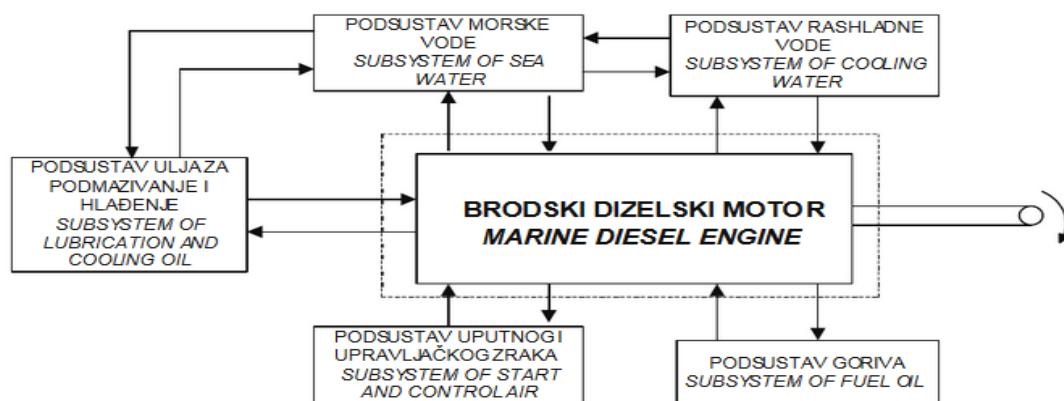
PODSUSTAV MORSKE VODE
SUBSYSTEM OF SEA WATER

PODSUSTAV RASHLADNE VODE
SUBSYSTEM OF COOLING WATER

PODSUSTAV ULJA ZA PODMAZIVANJE I HLAĐENJE
SUBSYSTEM OF LUBRICATION AND COOLING OIL

BRODSKI DIZELSKI MOTOR
MARINE DIESEL ENGINE

PODSUSTAV UPUTNOG I UPRAVLJAČKOG ZRAKA
SUBSYSTEM OF START AND CONTROLAIR

PODSUSTAV GORIVA
SUBSYSTEM OF FUEL OIL